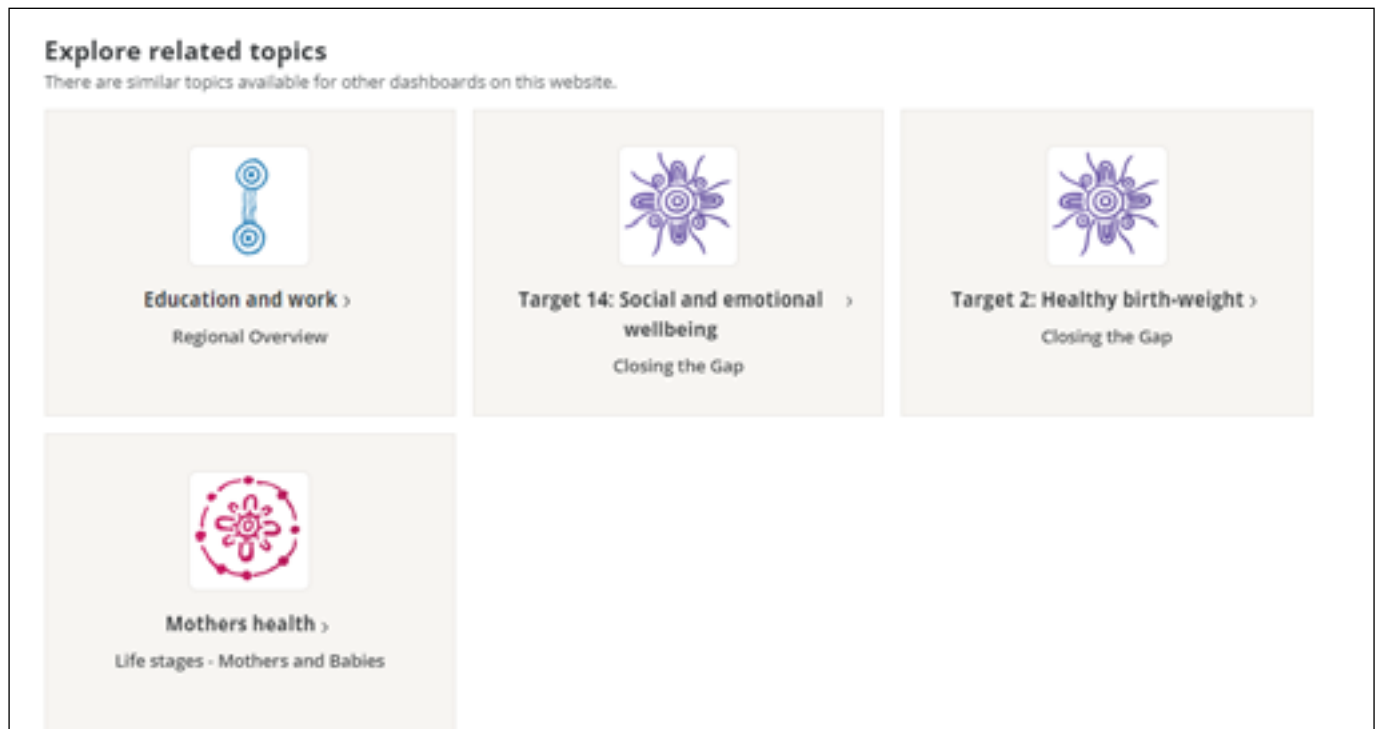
Explore related topics
There are similar topics available for other dashboards on this website.

Education and work ›
Regional Overview

Target 14: Social and emotional wellbeing ›
Closing the Gap

Target 2: Healthy birth-weight ›
Closing the Gap

Mothers health ›
Life stages - Mothers and Babies